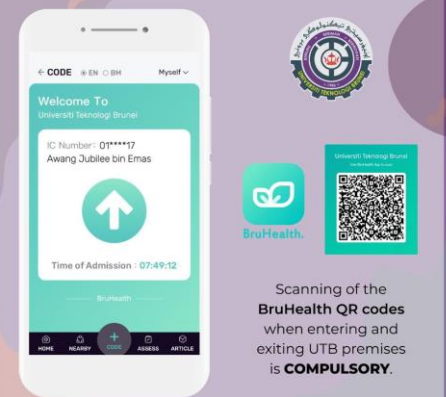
← CODE EN BM Myself

Welcome To
Universiti Teknologi Brunei

IC Number : 01****17
Awang Jubilee bin Emas

Time of Admission : 07:49:12

BruHealth

HOME NEARBY CODE ASSESS ARTICLE

UNIVERSITI TEKNOLOGI BRUNEI

BruHealth.

Universiti Teknologi Brunei

Scanning of the BruHealth QR codes when entering and exiting UTB premises is COMPULSORY.